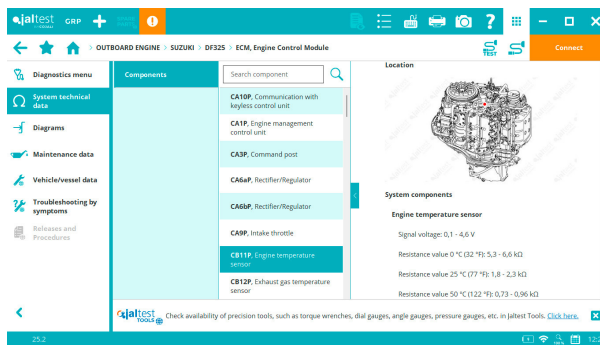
jaltest by COJALI CRP

OUTBOARD ENGINE > SUZUKI > DF325 > ECM, Engine Control Module

TEST

Connect

Diagnostics menu

System technical data

Diagrams

Maintenance data

Vehicle/vessel data

Troubleshooting by symptoms

Releases and Procedures

Components

Search component

CA10P, Communication with keyless control unit

CA1P, Engine management control unit

CA3P, Command post

CA6aP, Rectifier/Regulator

CA6bP, Rectifier/Regulator

CA9P, Intake throttle

CB11P, Engine temperature sensor

CB12P, Exhaust gas temperature sensor

Location

System components

Engine temperature sensor

Signal voltage: 0,1 - 4,6 V

Resistance value 0 °C (32 °F): 5,3 - 6,6 kΩ

Resistance value 25 °C (77 °F): 1,8 - 2,3 kΩ

Resistance value 50 °C (122 °F): 0,73 - 0,96 kΩ

jaltest TOOLS Check availability of precision tools, such as torque wrenches, dial gauges, angle gauges, pressure gauges, etc. in Jaltest Tools. Click here.

25.2

12:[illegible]